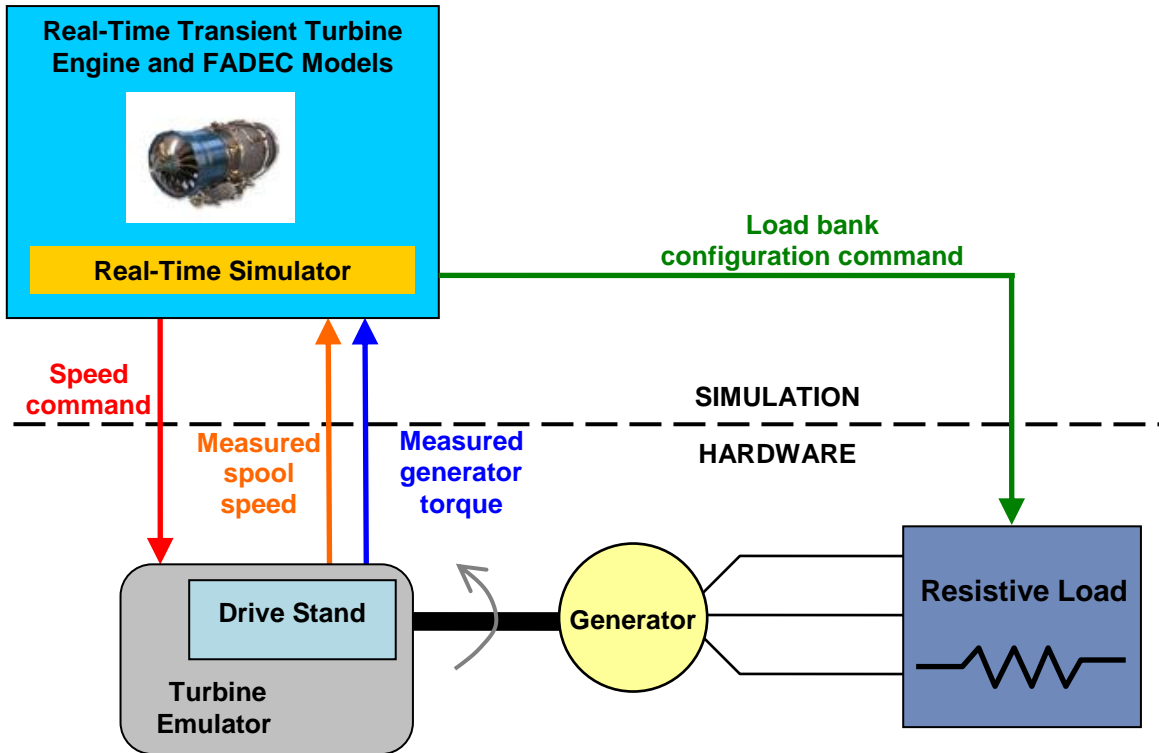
Real-Time Transient Turbine Engine and FADEC Models

Real-Time Simulator

Load bank configuration command

Speed command

SIMULATION

HARDWARE

Measured spool speed

Measured generator torque

Drive Stand

Turbine Emulator

Generator

Resistive Load